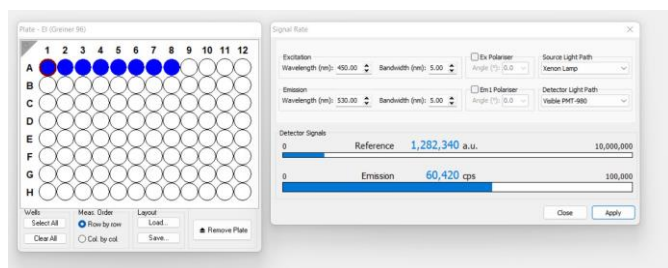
Plate - EI (Greiner 96)

1 2 3 4 5 6 7 8 9 10 11 12
A
B
C
D
E
F
G
H

Wells
Select All
Clear All

Meas. Order
Row by row
Col. by col.

Layout
Load...
Save...

Remove Plate

Signal Rate

Excitation
Wavelength (nm): 450.00 Bandwidth (nm): 5.00
Ex Polariser
Angle (°): 0.0
Source Light Path
Xenon Lamp

Emission
Wavelength (nm): 530.00 Bandwidth (nm): 5.00
Em1 Polariser
Angle (°): 0.0
Detector Light Path
Visible PMT-980

Detector Signals
0 Reference 1,282,340 a.u. 10,000,000
0 Emission 60,420 cps 100,000

Close
Apply